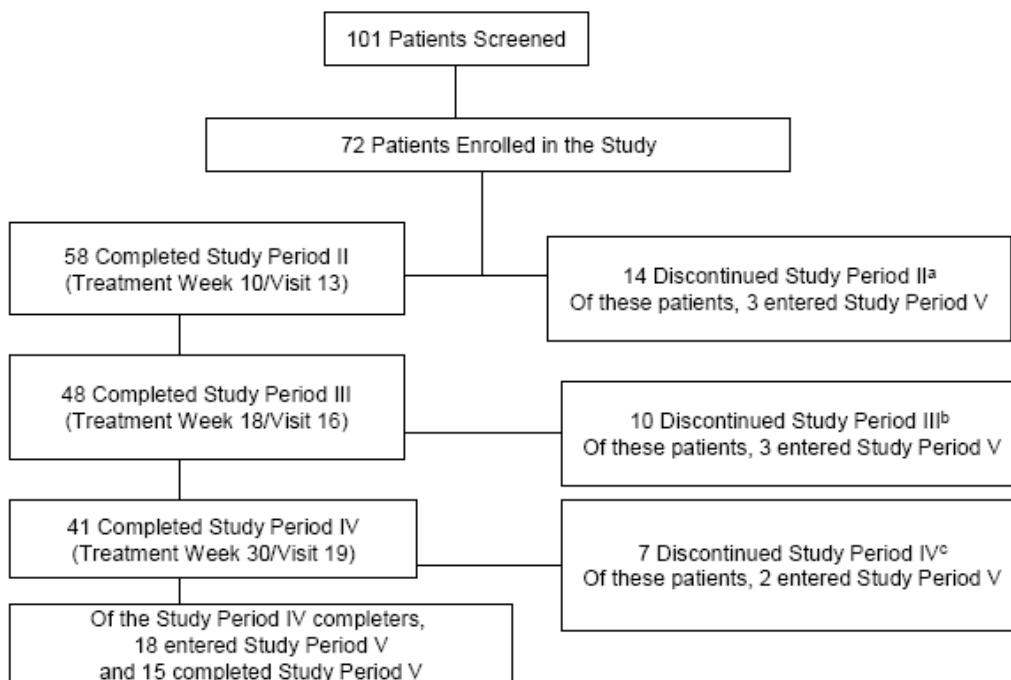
101 Patients Screened

72 Patients Enrolled in the Study

58 Completed Study Period II (Treatment Week 10/Visit 13)

14 Discontinued Study Period II$^{a}$ Of these patients, 3 entered Study Period V

48 Completed Study Period III (Treatment Week 18/Visit 16)

10 Discontinued Study Period III$^{b}$ Of these patients, 3 entered Study Period V

41 Completed Study Period IV (Treatment Week 30/Visit 19)

7 Discontinued Study Period IV$^{c}$ Of these patients, 2 entered Study Period V

Of the Study Period IV completers, 18 entered Study Period V and 15 completed Study Period V